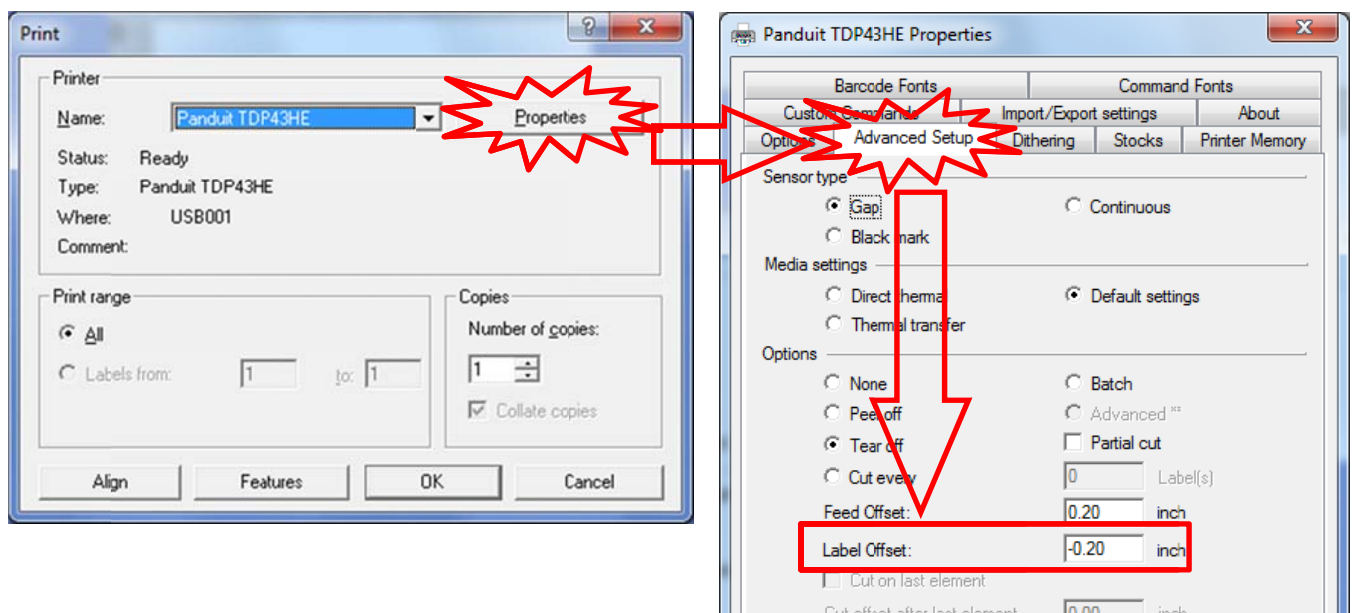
Print

Printer
Name: Panduit TDP43HE
Properties
Status: Ready
Type: Panduit TDP43HE
Where: USB001
Comment:

Print range
All
Labels from: 1 to: 1

Copies
Number of copies:
1
Collate copies

Align
Features
OK
Cancel

Panduit TDP43HE Properties

Barcode Fonts
Command Fonts
Custom Commands
Import/Export settings
About
Options
Advanced Setup
Dithering
Stocks
Printer Memory

Sensor type
Gap
Continuous
Black mark

Media settings
Direct thermal
Default settings
Thermal transfer

Options
None
Batch
Peel off
Advanced
Tear off
Partial cut
Cut every
0
Label(s)
Feed Offset:
0.20
inch
Label Offset:
-0.20
inch
Cut on last element
Cut offset after last element
0.00
inch